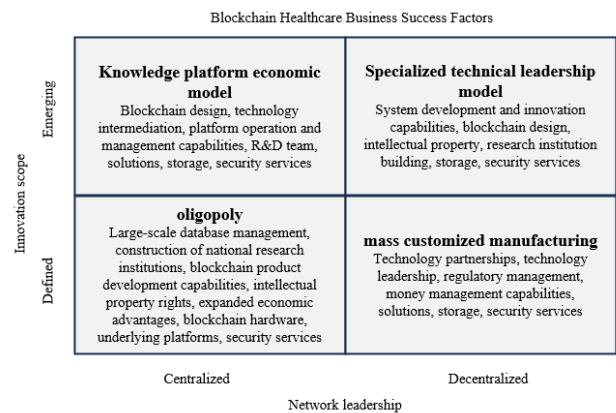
Blockchain Healthcare Business Success Factors

Innovation scope

Emerging

Knowledge platform economic model
Blockchain design, technology intermediation, platform operation and management capabilities, R&D team, solutions, storage, security services

Specialized technical leadership model
System development and innovation capabilities, blockchain design, intellectual property, research institution building, storage, security services

Defined

oligopoly
Large-scale database management, construction of national research institutions, blockchain product development capabilities, intellectual property rights, expanded economic advantages, blockchain hardware, underlying platforms, security services

mass customized manufacturing
Technology partnerships, technology leadership, regulatory management, money management capabilities, solutions, storage, security services

Centralized

Decentralized

Network leadership